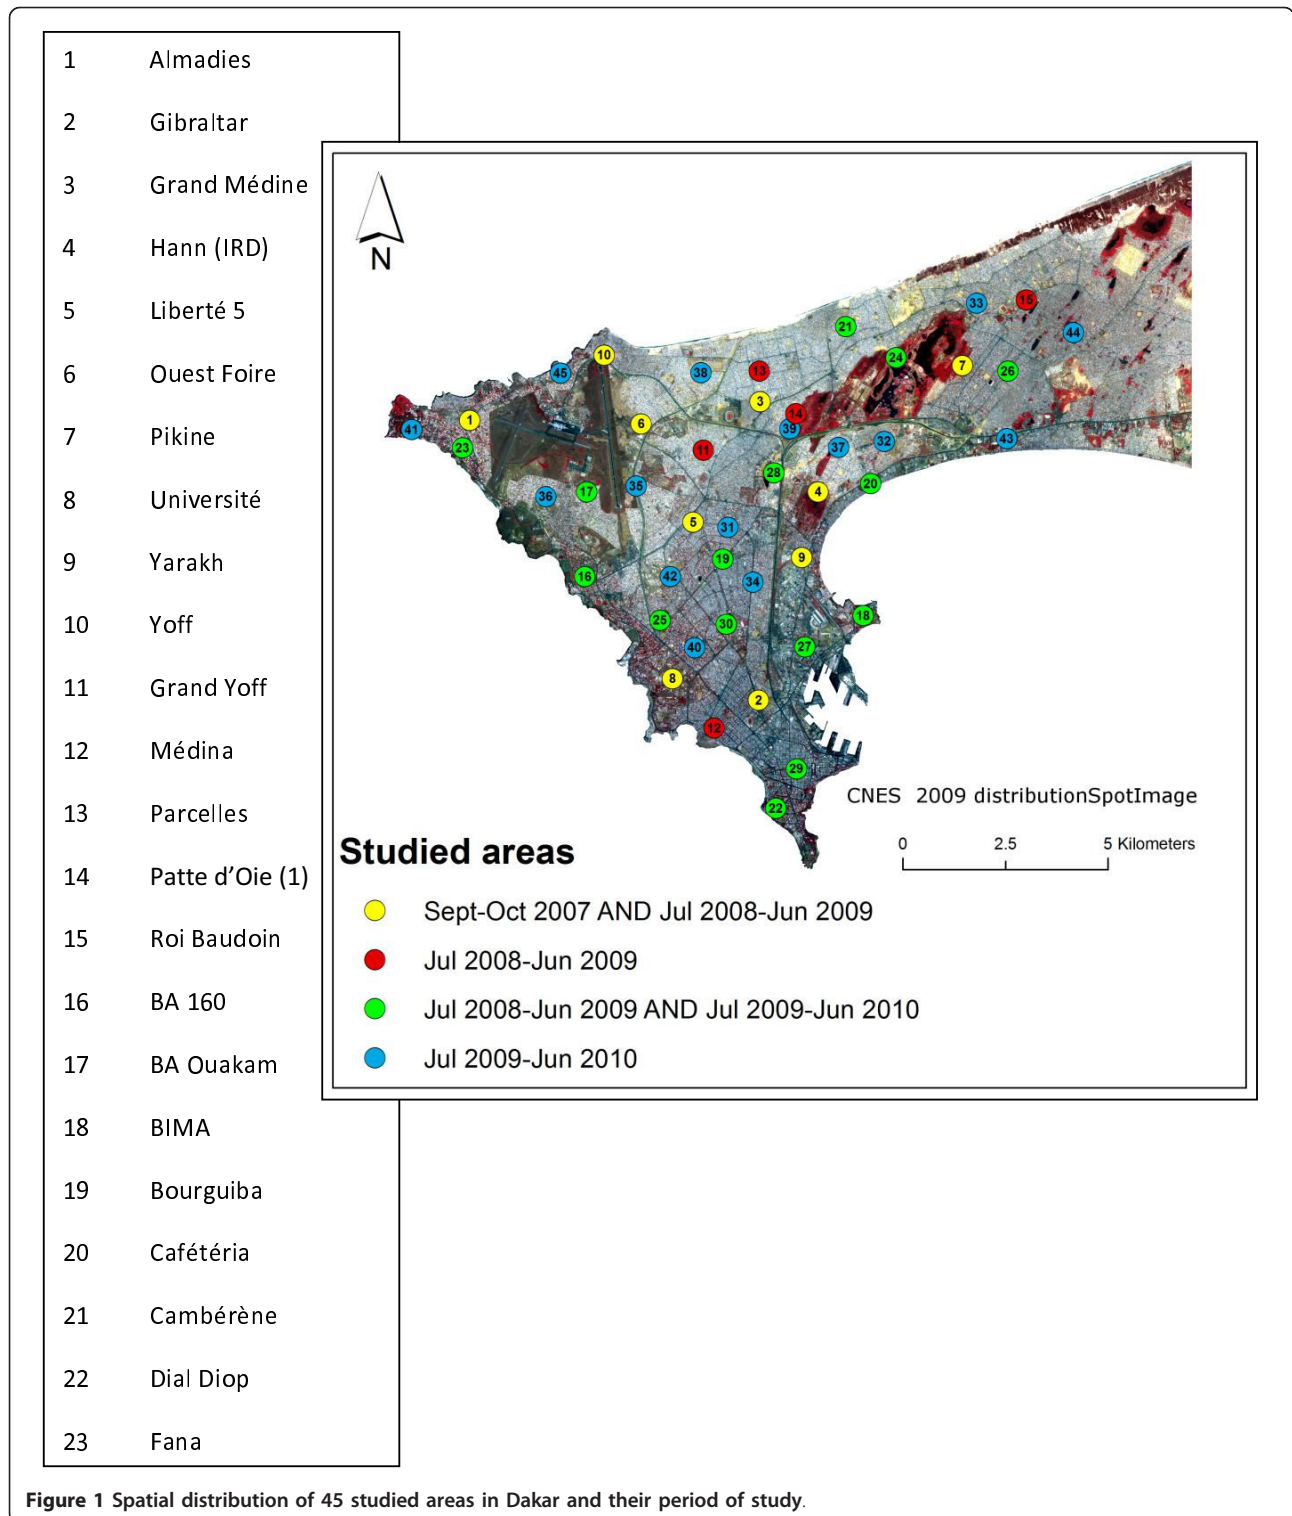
| 1 | Almadies |
|---|---|
| 2 | Gibraltar |
| 3 | Grand Médine |
| 4 | Hann (IRD) |
| 5 | Liberté 5 |
| 6 | Ouest Foire |
| 7 | Pikine |
| 8 | Université |
| 9 | Yarakh |
| 10 | Yoff |
| 11 | Grand Yoff |
| 12 | Médina |
| 13 | Parcelles |
| 14 | Patte d'Oie (1) |
| 15 | Roi Baudoin |
| 16 | BA 160 |
| 17 | BA Ouakam |
| 18 | BIMA |
| 19 | Bourguiba |
| 20 | Cafétéria |
| 21 | Cambérène |
| 22 | Dial Diop |
| 23 | Fana |

N

10 45 38 13 21 33 15 44 24 7 26 1 41 23 6 3 14 39 11 37 32 43 28 4 20 36 17 35 5 31 9 19 16 42 34 18 25 30 40 27 8 2 12 29 22

CNES 2009 distributionSpotImage

Studied areas

0 2.5 5 Kilometers

Sept-Oct 2007 AND Jul 2008-Jun 2009

Jul 2008-Jun 2009

Jul 2008-Jun 2009 AND Jul 2009-Jun 2010

Jul 2009-Jun 2010

Figure 1 Spatial distribution of 45 studied areas in Dakar and their period of study.